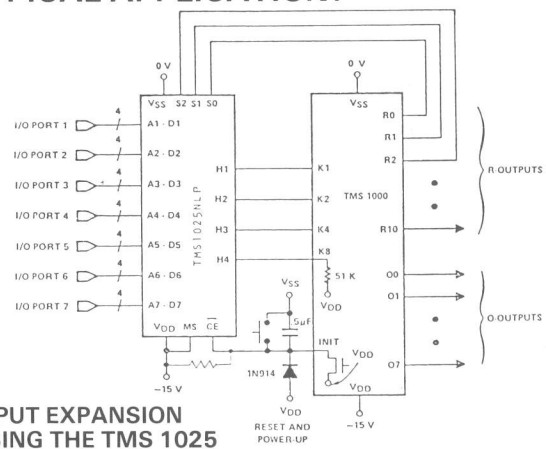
0 V
0 V
$V_{SS}$ S2 S1 S0
$V_{SS}$
R0
R1
R2
R OUTPUTS
I/O PORT 1
4
A1 - D1
I/O PORT 2
4
A2 - D2
I/O PORT 3
4
A3 - D3
I/O PORT 4
4
A4 - D4
I/O PORT 5
4
A5 - D5
I/O PORT 6
4
A6 - D6
I/O PORT 7
4
A7 - D7
TMS1025NLP
H1
H2
H3
H4
K1
K2
K4
K8
TMS 1000
R10
51 K
$V_{DD}$
O0
O1
O OUTPUTS
O7
$V_{SS}$
5μF
INIT
$V_{DD}$
$V_{DD}$
$V_{DD}$ MS $\overline{CE}$
−15 V
1N914
$V_{DD}$
RESET AND POWER-UP
−15 V
PUT EXPANSION
ING THE TMS 1025